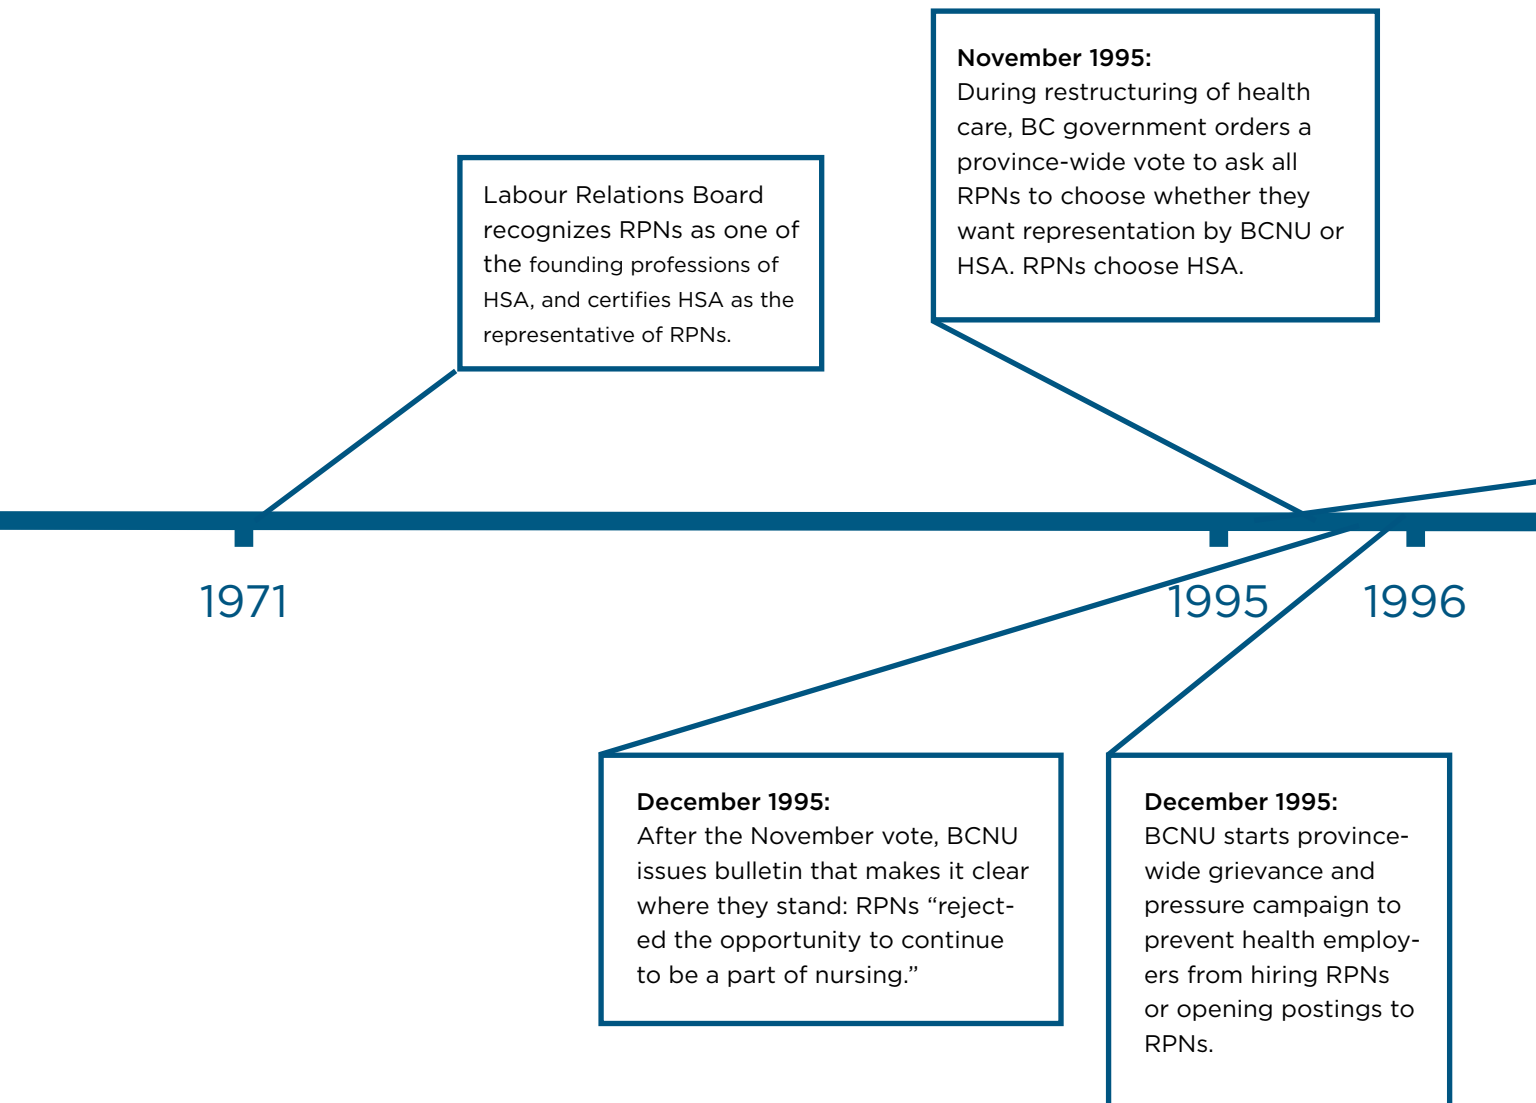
Labour Relations Board recognizes RPNs as one of the founding professions of HSA, and certifies HSA as the representative of RPNs.

**November 1995:**
During restructuring of health care, BC government orders a province-wide vote to ask all RPNs to choose whether they want representation by BCNU or HSA. RPNs choose HSA.

1971

1995

1996

**December 1995:**
After the November vote, BCNU issues bulletin that makes it clear where they stand: RPNs "rejected the opportunity to continue to be a part of nursing."

**December 1995:**
BCNU starts province-wide grievance and pressure campaign to prevent health employers from hiring RPNs or opening postings to RPNs.